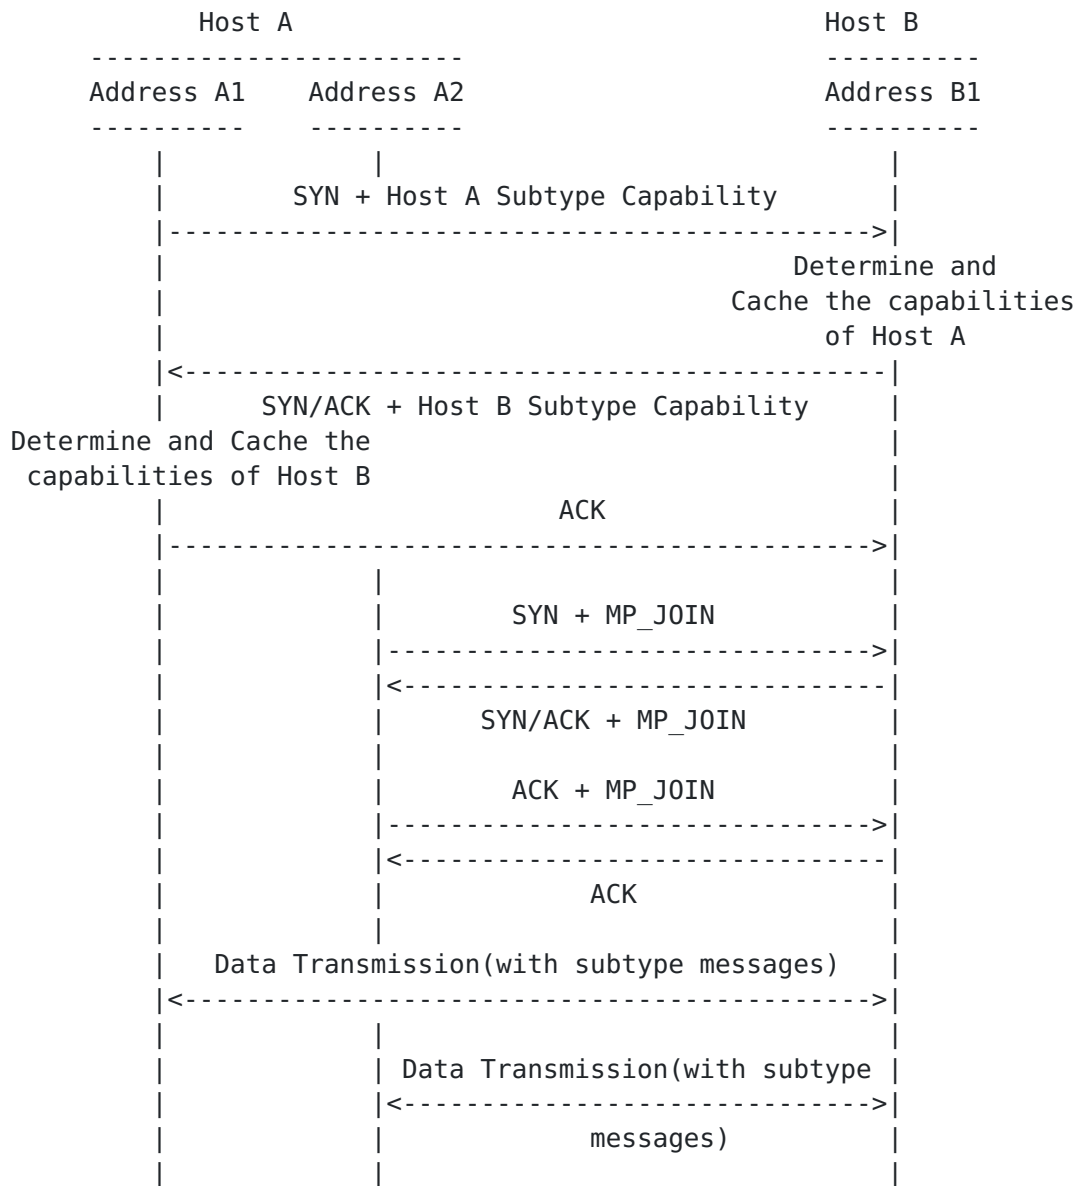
Host A                                  Host B
Address A1    Address A2                Address B1

SYN + Host A Subtype Capability

Determine and
Cache the capabilities
of Host A

SYN/ACK + Host B Subtype Capability

Determine and Cache the
capabilities of Host B

ACK

SYN + MP_JOIN

SYN/ACK + MP_JOIN

ACK + MP_JOIN

ACK

Data Transmission(with subtype messages)

Data Transmission(with subtype
messages)